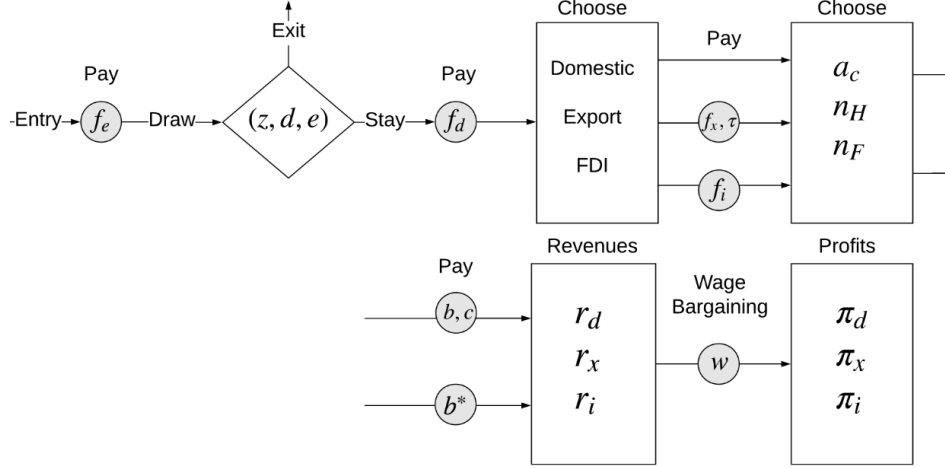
Exit

Pay

Entry $f_e$ Draw $(z, d, e)$ Stay

Pay

$f_d$

Choose

Domestic

Export

FDI

Pay

$f_x, \tau$

$f_i$

Choose

$a_c$

$n_H$

$n_F$

Pay

$b, c$

$b^*$

Revenues

$r_d$

$r_x$

$r_i$

Wage Bargaining

$w$

Profits

$\pi_d$

$\pi_x$

$\pi_i$